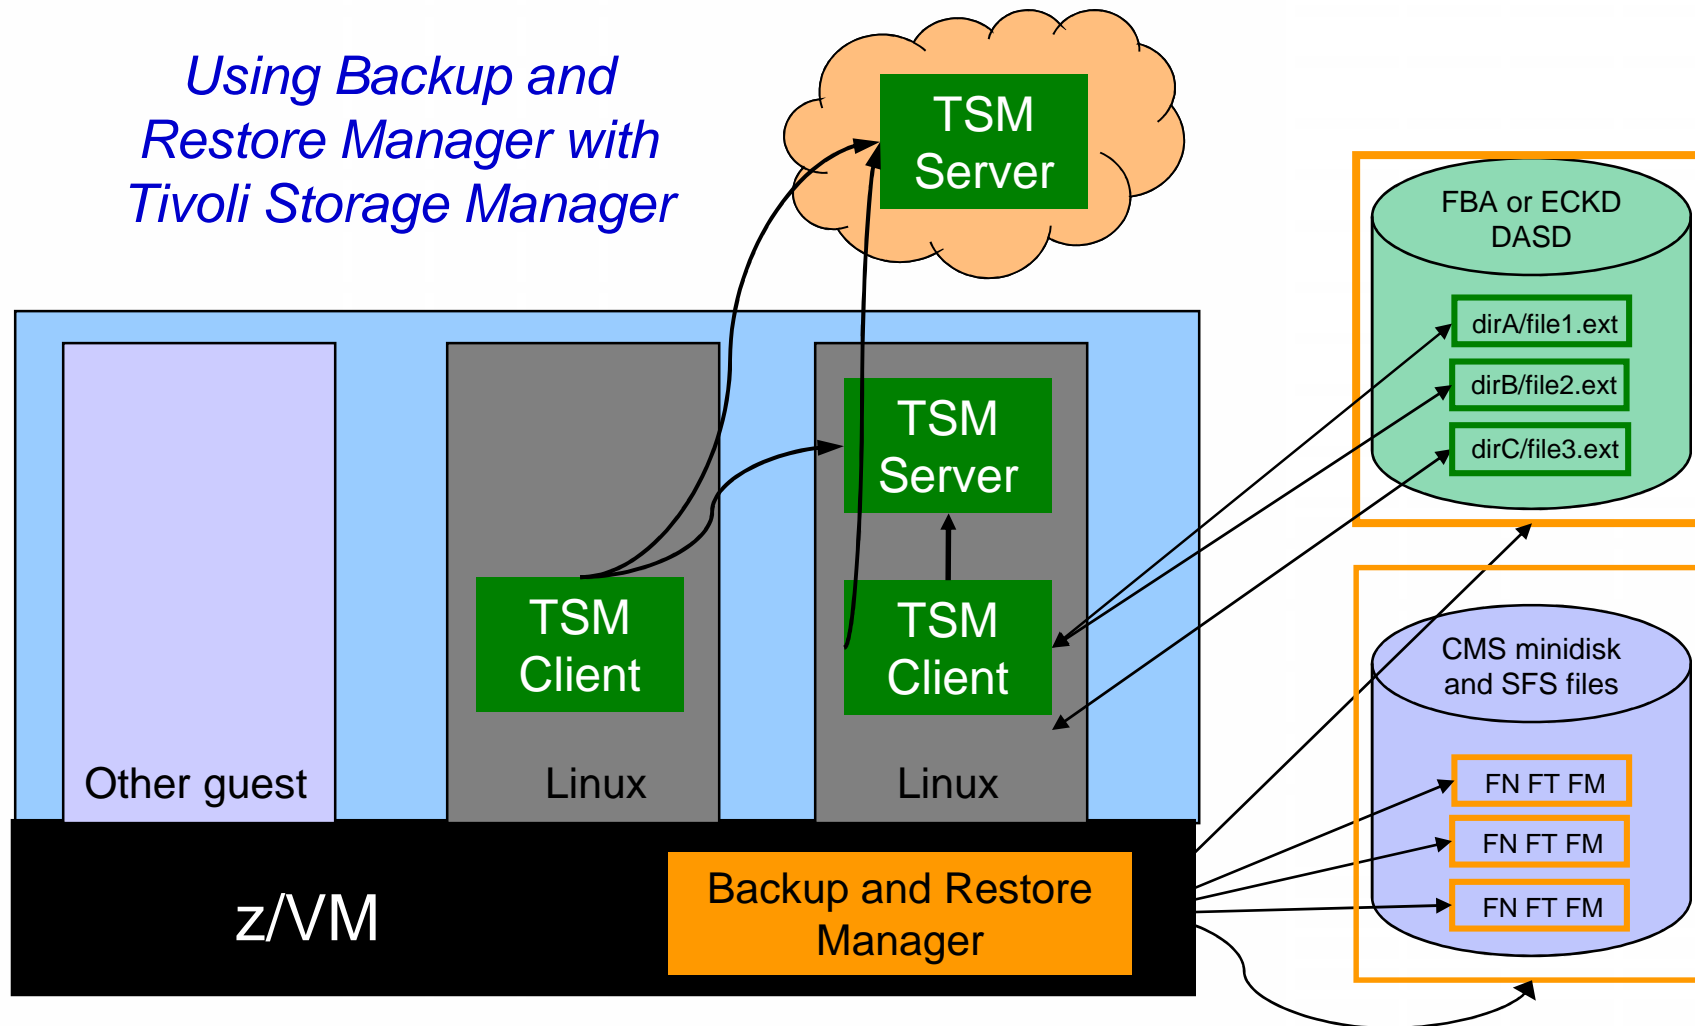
Using Backup and Restore Manager with Tivoli Storage Manager

TSM Server

FBA or ECKD DASD

dirA/file1.ext

dirB/file2.ext

dirC/file3.ext

TSM Server

TSM Client

TSM Client

CMS minidisk and SFS files

FN FT FM

FN FT FM

FN FT FM

Other guest

Linux

Linux

z/VM

Backup and Restore Manager